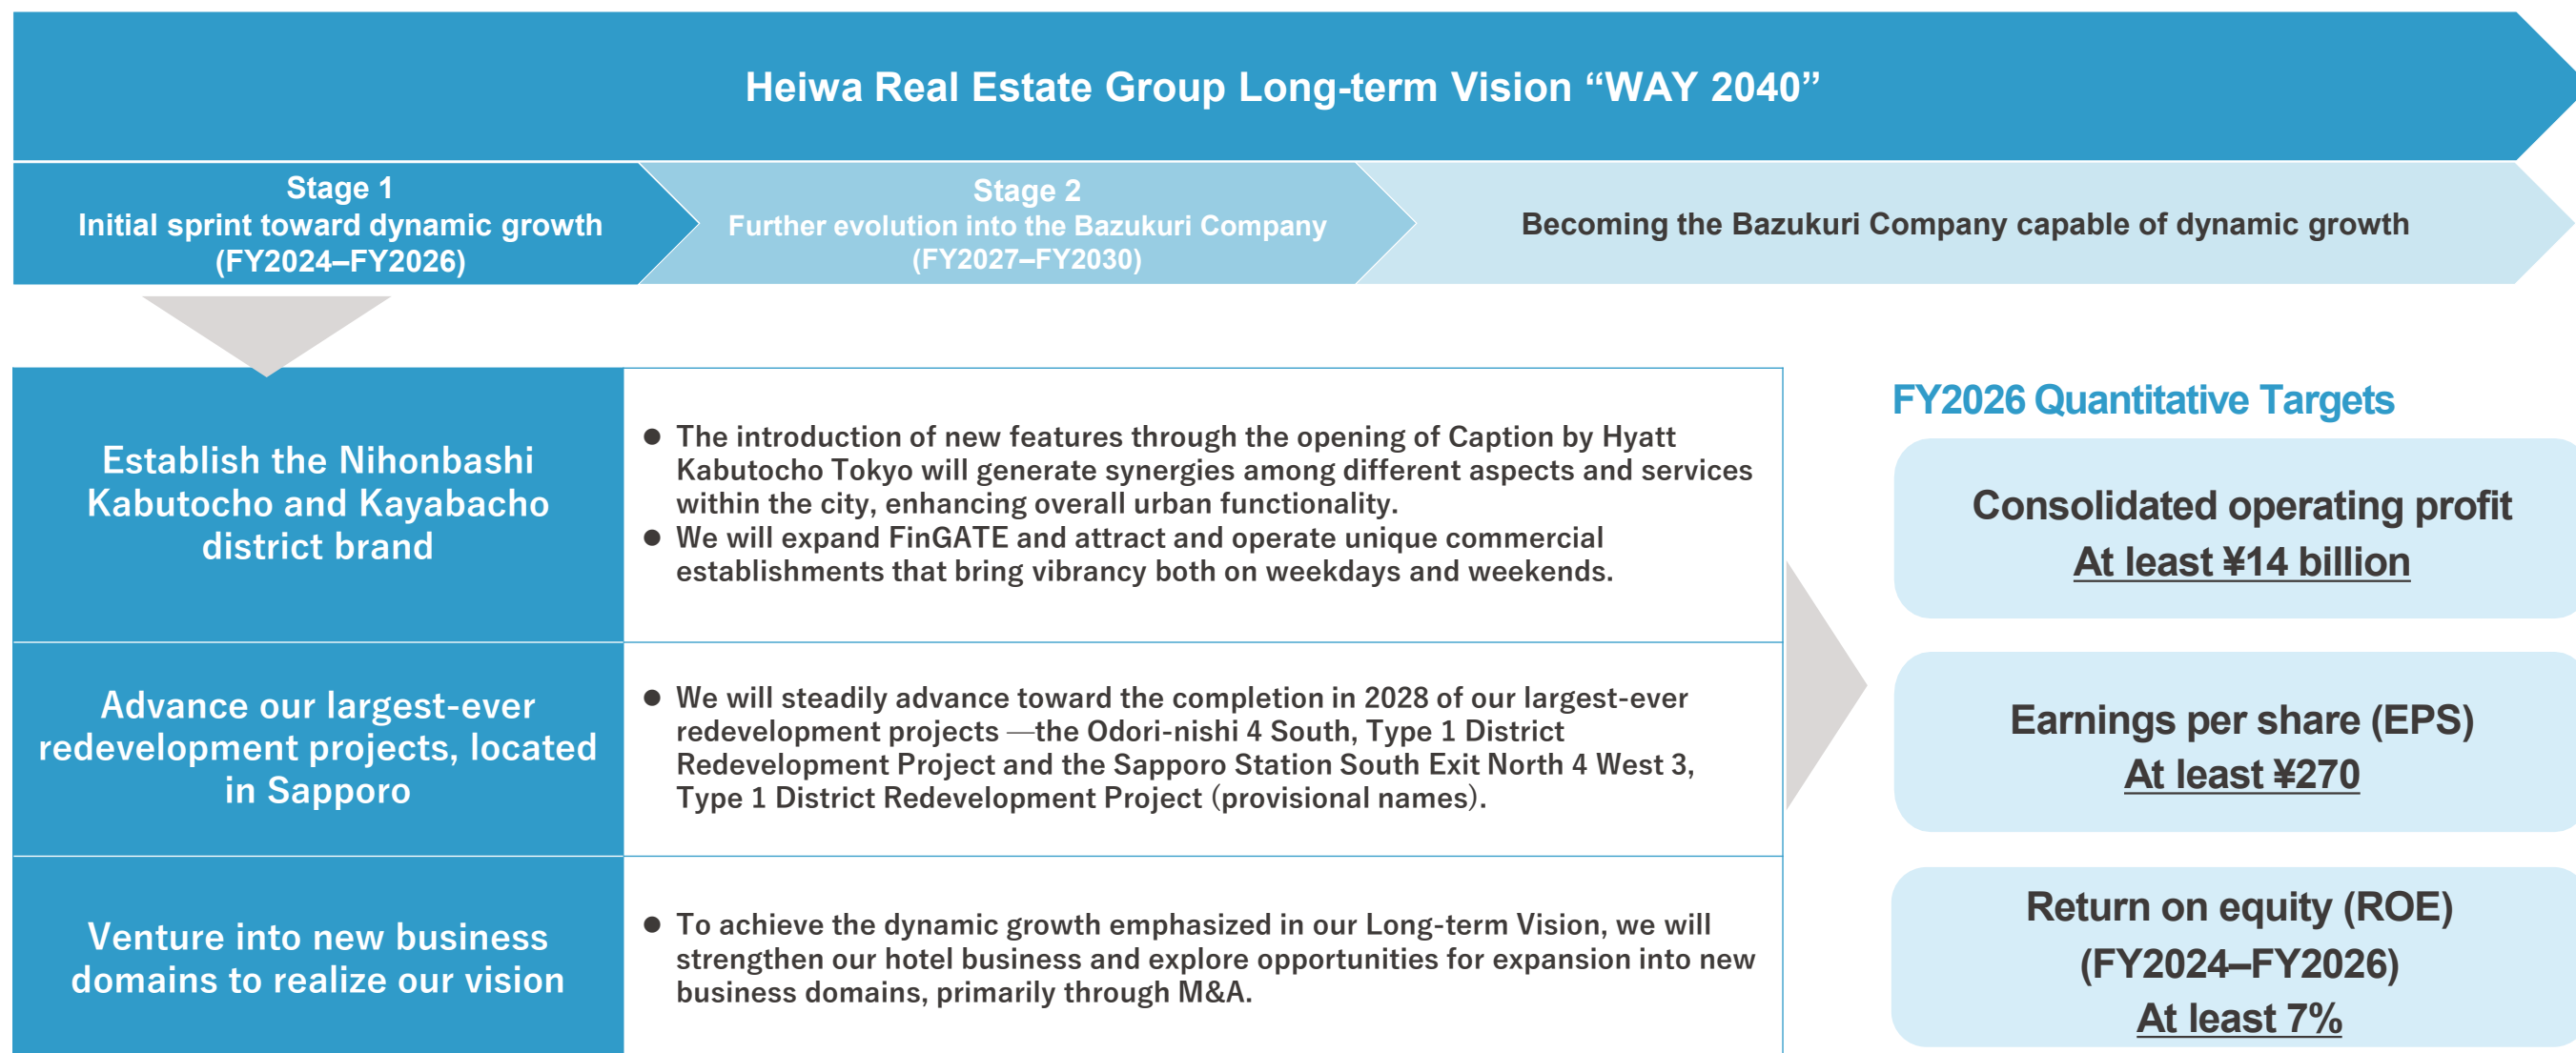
Heiwa Real Estate Group Long-term Vision “WAY 2040”

Stage 1
Initial sprint toward dynamic growth
(FY2024–FY2026)

Stage 2
Further evolution into the Bazukuri Company
(FY2027–FY2030)

Becoming the Bazukuri Company capable of dynamic growth

Establish the Nihonbashi Kabutocho and Kayabacho district brand

● The introduction of new features through the opening of Caption by Hyatt Kabutocho Tokyo will generate synergies among different aspects and services within the city, enhancing overall urban functionality.
● We will expand FinGATE and attract and operate unique commercial establishments that bring vibrancy both on weekdays and weekends.

Advance our largest-ever redevelopment projects, located in Sapporo

● We will steadily advance toward the completion in 2028 of our largest-ever redevelopment projects —the Odori-nishi 4 South, Type 1 District Redevelopment Project and the Sapporo Station South Exit North 4 West 3, Type 1 District Redevelopment Project (provisional names).

Venture into new business domains to realize our vision

● To achieve the dynamic growth emphasized in our Long-term Vision, we will strengthen our hotel business and explore opportunities for expansion into new business domains, primarily through M&A.

FY2026 Quantitative Targets

Consolidated operating profit
At least ¥14 billion

Earnings per share (EPS)
At least ¥270

Return on equity (ROE)
(FY2024–FY2026)
At least 7%